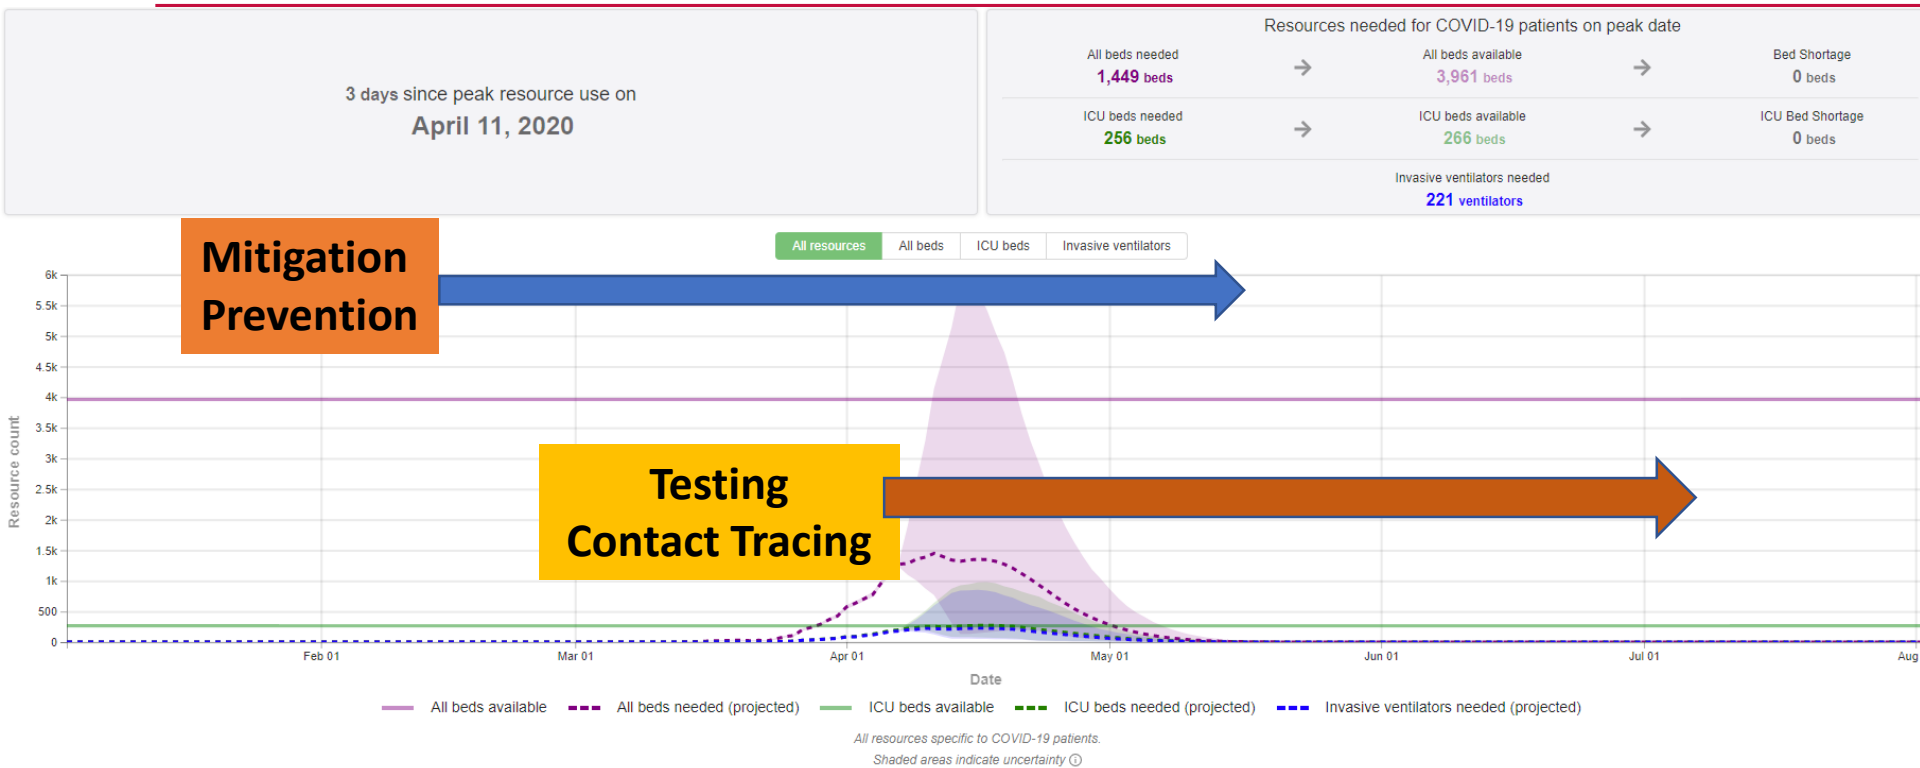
3 days since peak resource use on
April 11, 2020

Resources needed for COVID-19 patients on peak date

All beds needed
1,449 beds

All beds available
3,961 beds

Bed Shortage
0 beds

ICU beds needed
256 beds

ICU beds available
266 beds

ICU Bed Shortage
0 beds

Invasive ventilators needed
221 ventilators

Mitigation
Prevention

All resources | All beds | ICU beds | Invasive ventilators

6k
5.5k
5k
4.5k
4k
3.5k
3k
2.5k
2k
1.5k
1k
500
0

Resource count

Testing
Contact Tracing

Feb 01 Mar 01 Apr 01 May 01 Jun 01 Jul 01 Aug

Date

All beds available   All beds needed (projected)   ICU beds available   ICU beds needed (projected)   Invasive ventilators needed (projected)

All resources specific to COVID-19 patients.
Shaded areas indicate uncertainty